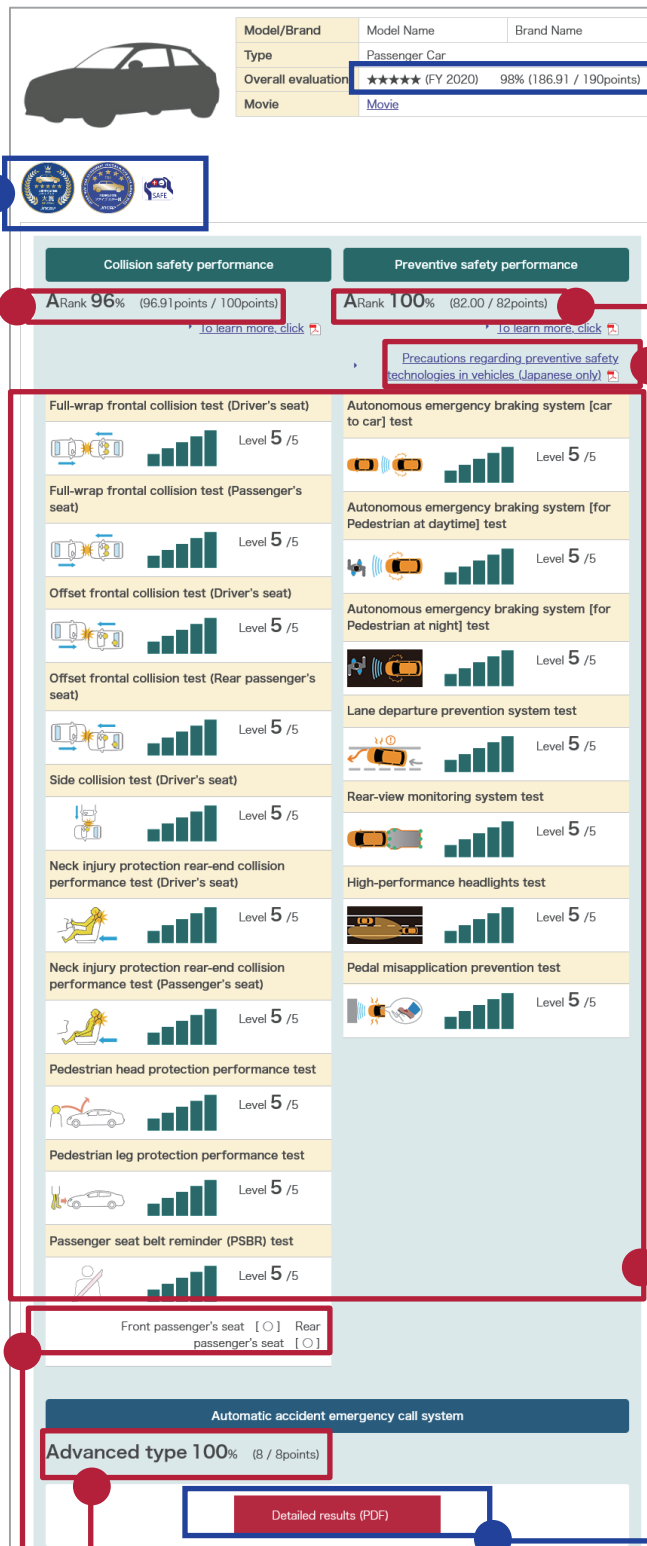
| Model/Brand | Model Name | Brand Name |
|---|---|---|
| Type | Passenger Car | |
| Overall evaluation | ★★★★★ (FY 2020) | 98% (186.91 / 190points) |
| Movie | Movie | |

SAFE

Collision safety performance

A Rank 96% (96.91points / 100points)

To learn more, click

Preventive safety performance

A Rank 100% (82.00 / 82points)

To learn more, click

Precautions regarding preventive safety technologies in vehicles (Japanese only)

Full-wrap frontal collision test (Driver's seat)
Level 5 /5

Full-wrap frontal collision test (Passenger's seat)
Level 5 /5

Offset frontal collision test (Driver's seat)
Level 5 /5

Offset frontal collision test (Rear passenger's seat)
Level 5 /5

Side collision test (Driver's seat)
Level 5 /5

Neck injury protection rear-end collision performance test (Driver's seat)
Level 5 /5

Neck injury protection rear-end collision performance test (Passenger's seat)
Level 5 /5

Pedestrian head protection performance test
Level 5 /5

Pedestrian leg protection performance test
Level 5 /5

Passenger seat belt reminder (PSBR) test
Level 5 /5

Autonomous emergency braking system [car to car] test
Level 5 /5

Autonomous emergency braking system [for Pedestrian at daytime] test
Level 5 /5

Autonomous emergency braking system [for Pedestrian at night] test
Level 5 /5

Lane departure prevention system test
Level 5 /5

Rear-view monitoring system test
Level 5 /5

High-performance headlights test
Level 5 /5

Pedal misapplication prevention test
Level 5 /5

Front passenger's seat [○] Rear passenger's seat [○]

Automatic accident emergency call system

Advanced type 100% (8 / 8points)

Detailed results (PDF)